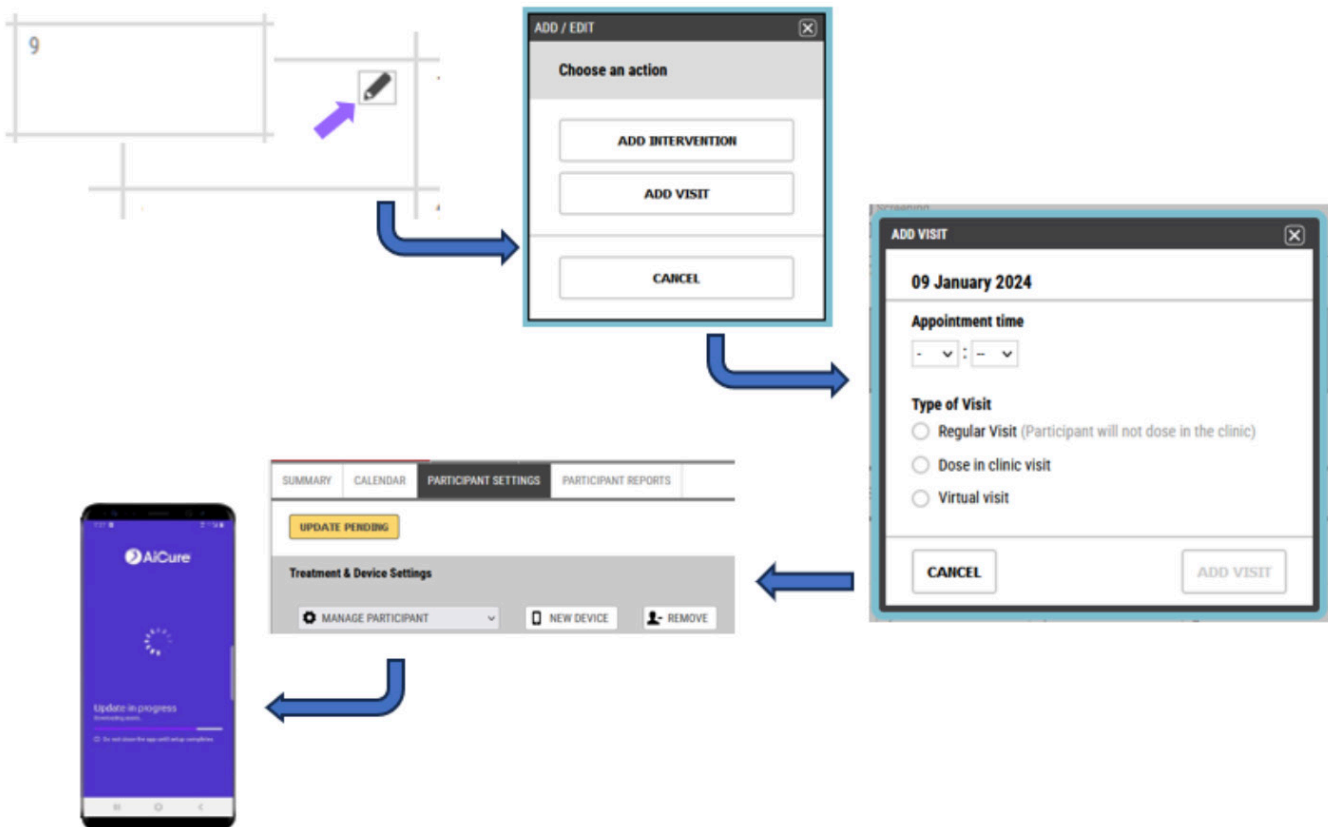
9

ADD / EDIT

Choose an action

ADD INTERVENTION

ADD VISIT

CANCEL

ADD VISIT

09 January 2024

Appointment time

- : --

Type of Visit

Regular Visit (Participant will not dose in the clinic)

Dose in clinic visit

Virtual visit

CANCEL

ADD VISIT

SUMMARY | CALENDAR | PARTICIPANT SETTINGS | PARTICIPANT REPORTS

UPDATE PENDING

Treatment & Device Settings

MANAGE PARTICIPANT

NEW DEVICE

REMOVE

AiCure

Update in progress

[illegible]